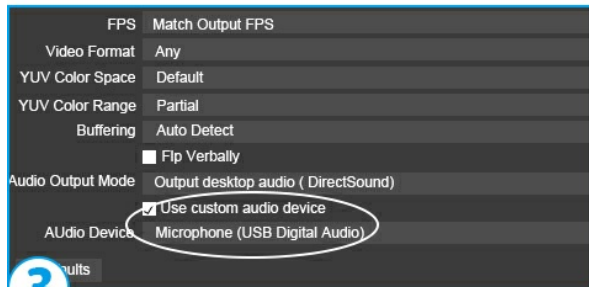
FPS Match Output FPS
Video Format Any
YUV Color Space Default
YUV Color Range Partial
Buffering Auto Detect
Flp Verbally
Audio Output Mode Output desktop audio ( DirectSound)
Use custom audio device
AUdio Device Microphone (USB Digital Audio)
3
ults